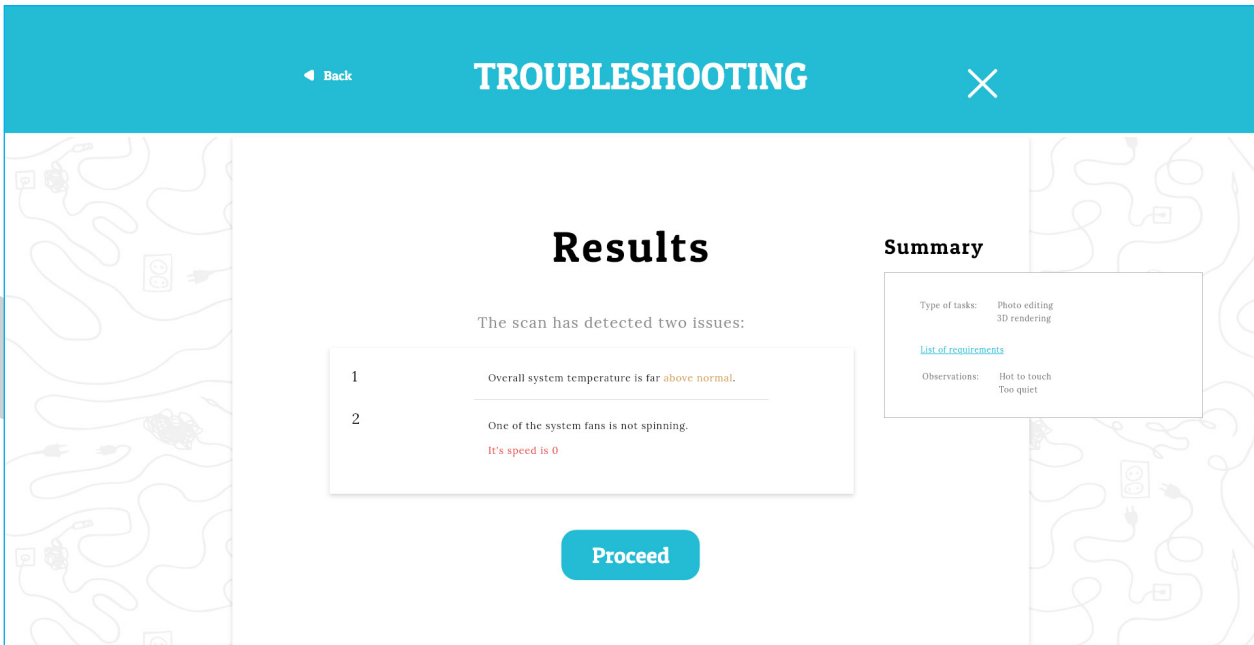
Back

TROUBLESHOOTING

Results

The scan has detected two issues:

1 Overall system temperature is far above normal.

2 One of the system fans is not spinning.
It's speed is 0

Proceed

Summary

Type of tasks: Photo editing
3D rendering

List of requirements

Observations: Hot to touch
Too quiet